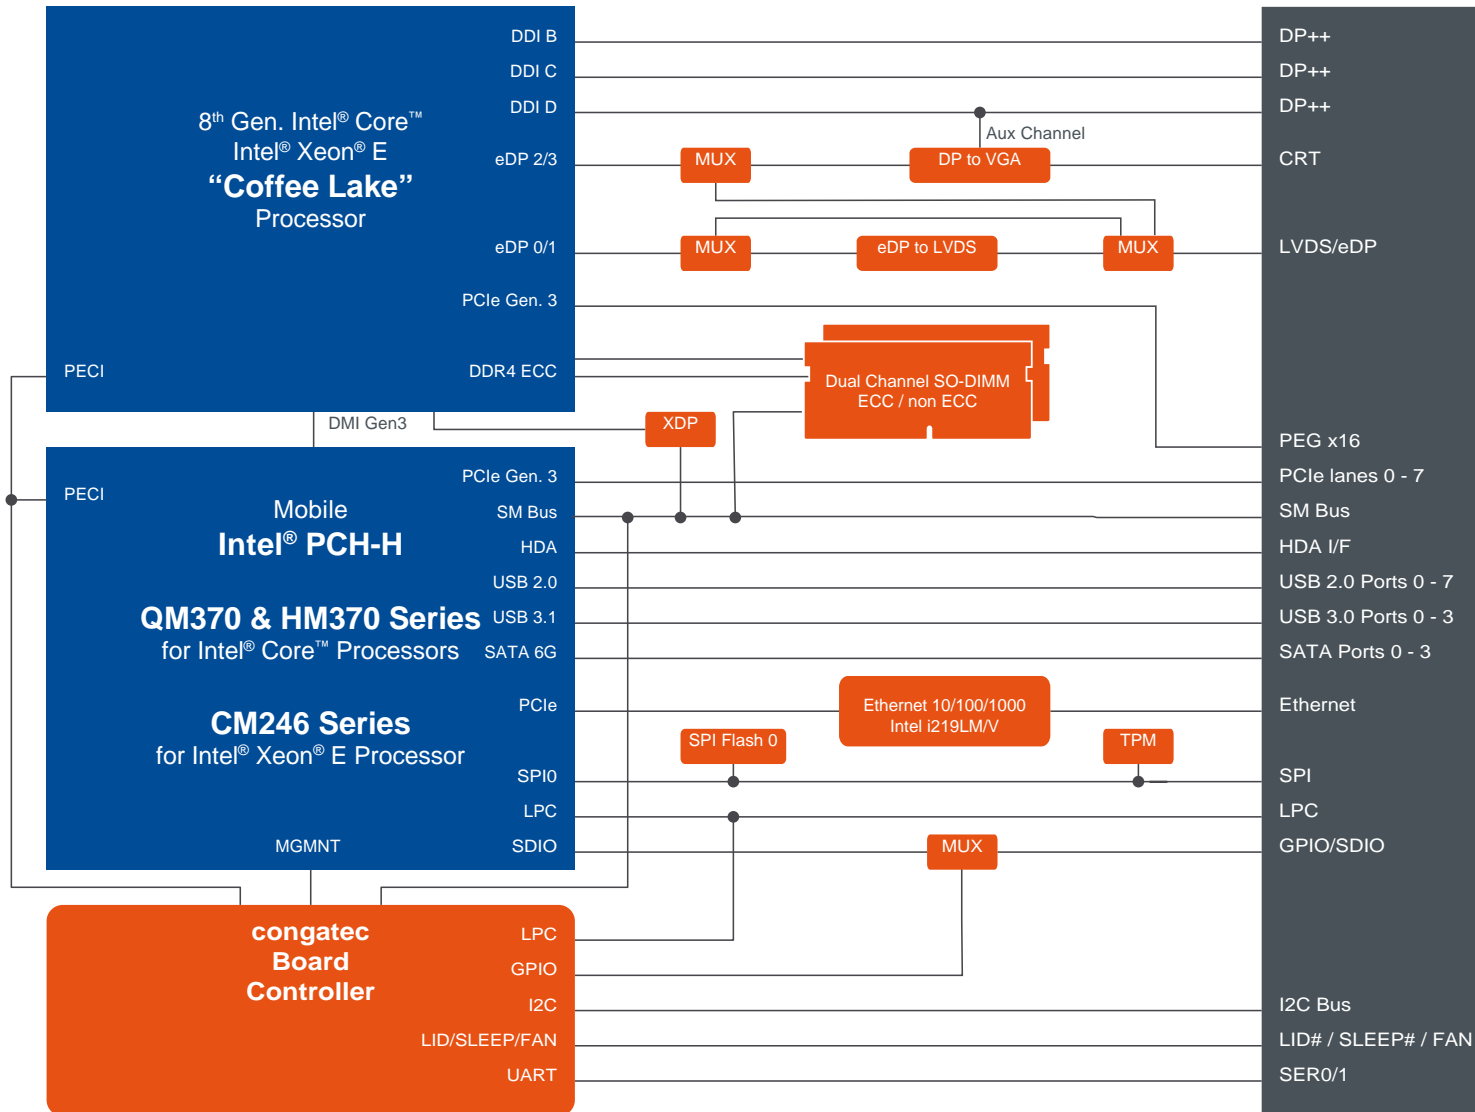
8th Gen. Intel® Core™
Intel® Xeon® E
“Coffee Lake”
Processor

DDI B
DDI C
DDI D
eDP 2/3
eDP 0/1
PCIe Gen. 3
PECI
DDR4 ECC

DP++
DP++
DP++
Aux Channel
MUX
DP to VGA
CRT
MUX
eDP to LVDS
MUX
LVDS/eDP

Dual Channel SO-DIMM
ECC / non ECC

DMI Gen3
XDP

PEG x16
PCIe lanes 0 - 7
SM Bus
HDA I/F
USB 2.0 Ports 0 - 7
USB 3.0 Ports 0 - 3
SATA Ports 0 - 3
Ethernet
SPI
LPC
GPIO/SDIO

PECI
Mobile
Intel® PCH-H
QM370 & HM370 Series
for Intel® Core™ Processors
CM246 Series
for Intel® Xeon® E Processor
MGMNT

PCIe Gen. 3
SM Bus
HDA
USB 2.0
USB 3.1
SATA 6G
PCIe
SPI0
LPC
SDIO

Ethernet 10/100/1000
Intel i219LM/V
SPI Flash 0
TPM
MUX

congatec
Board
Controller

LPC
GPIO
I2C
LID/SLEEP/FAN
UART

I2C Bus
LID# / SLEEP# / FAN
SER0/1